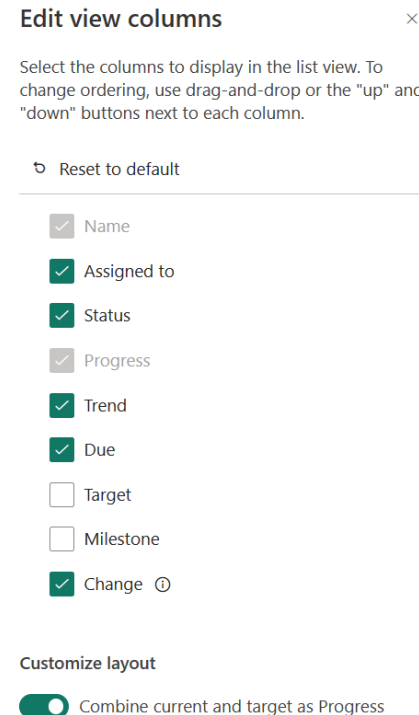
Edit view columns

Select the columns to display in the list view. To change ordering, use drag-and-drop or the "up" and "down" buttons next to each column.

Reset to default

Name

Assigned to

Status

Progress

Trend

Due

Target

Milestone

Change

Customize layout

Combine current and target as Progress